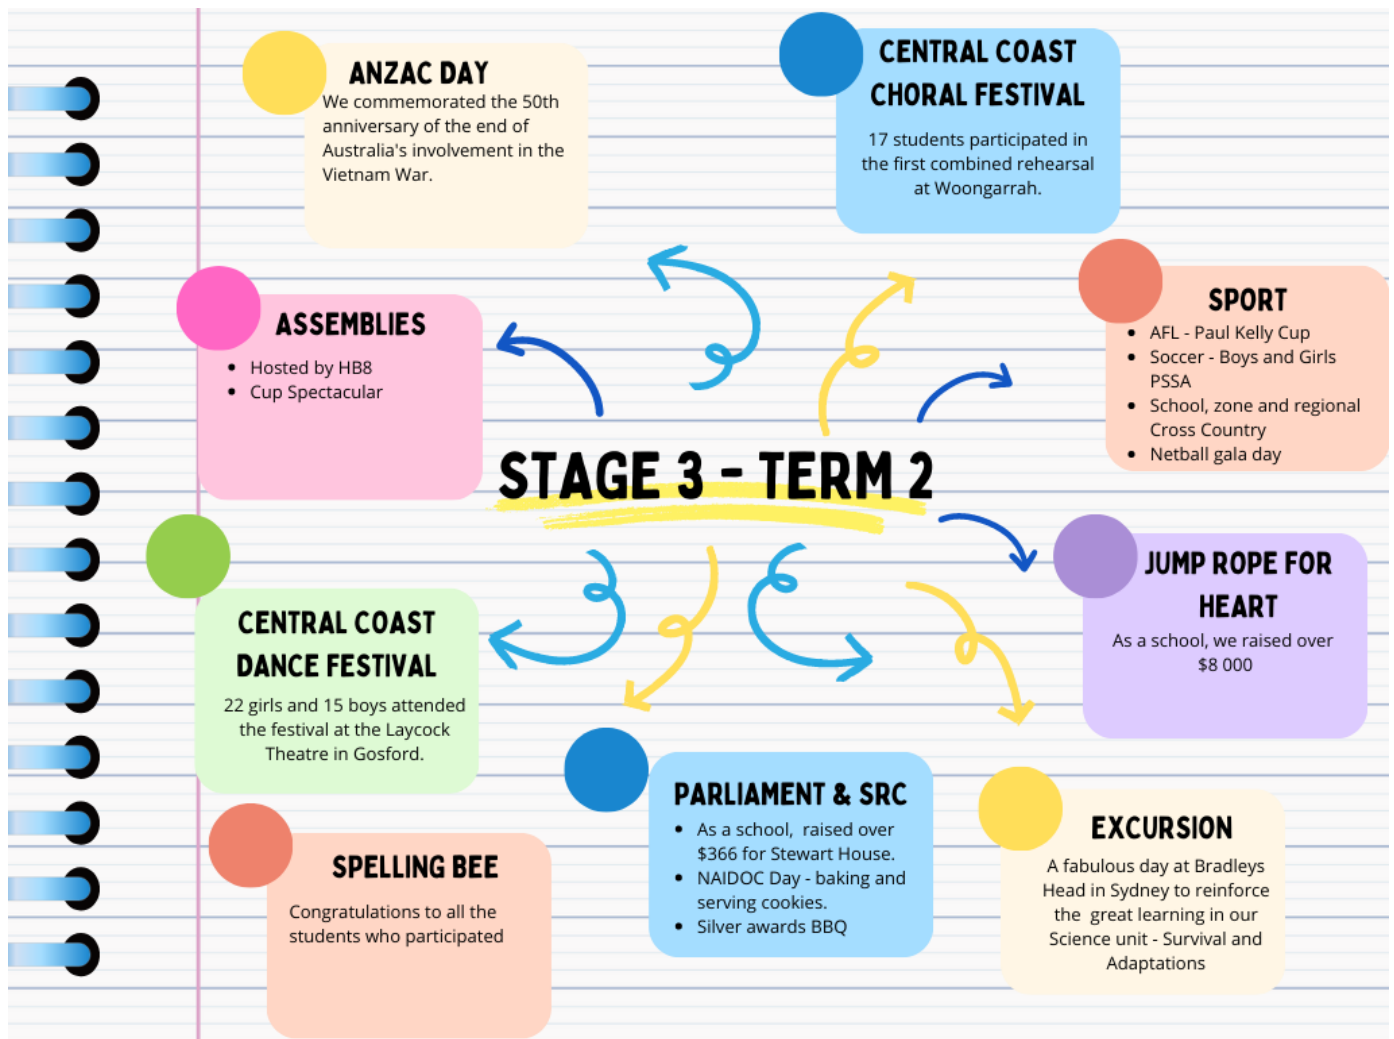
ANZAC DAY

We commemorated the 50th anniversary of the end of Australia's involvement in the Vietnam War.

CENTRAL COAST CHORAL FESTIVAL

17 students participated in the first combined rehearsal at Woongarrah.

ASSEMBLIES

- Hosted by HB8
- Cup Spectacular

SPORT

- AFL - Paul Kelly Cup
- Soccer - Boys and Girls PSSA
- School, zone and regional Cross Country
- Netball gala day

STAGE 3 - TERM 2

JUMP ROPE FOR HEART

As a school, we raised over $8 000

CENTRAL COAST DANCE FESTIVAL

22 girls and 15 boys attended the festival at the Laycock Theatre in Gosford.

PARLIAMENT & SRC

- As a school, raised over $366 for Stewart House.
- NAIDOC Day - baking and serving cookies.
- Silver awards BBQ

EXCURSION

A fabulous day at Bradleys Head in Sydney to reinforce the great learning in our Science unit - Survival and Adaptations

SPELLING BEE

Congratulations to all the students who participated